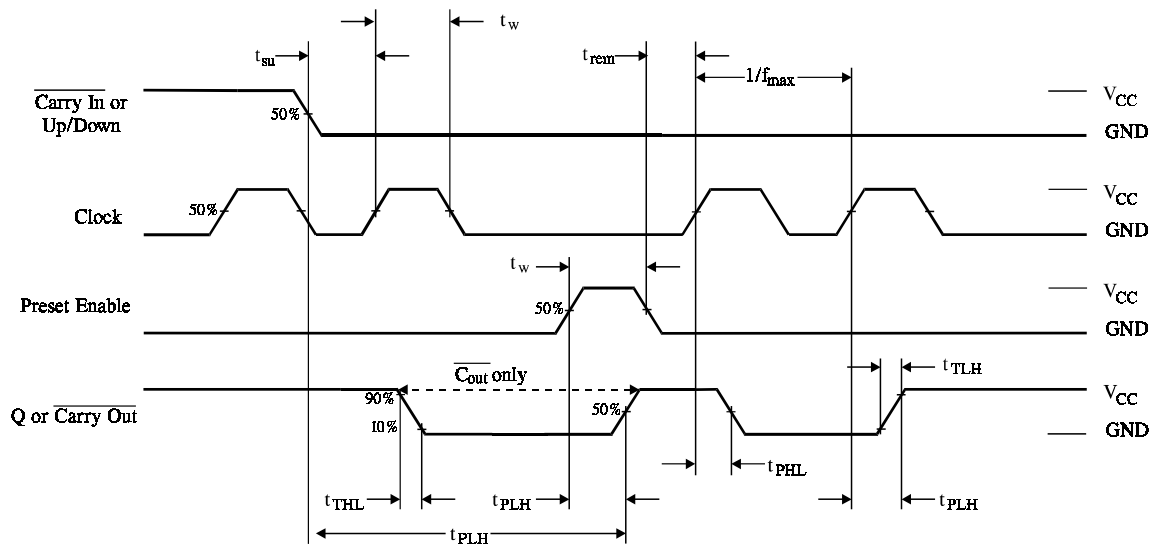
$t_W$

$t_{su}$

$t_{rem}$

$1/f_{max}$

$\overline{\text{Carry In}}$ or Up/Down

50%

$V_{CC}$

GND

Clock

50%

$V_{CC}$

GND

$t_W$

Preset Enable

50%

$V_{CC}$

GND

$\overline{C_{out}}$ only

$t_{TLH}$

Q or $\overline{\text{Carry Out}}$

90%

10%

50%

$V_{CC}$

GND

$t_{PHL}$

$t_{THL}$

$t_{PLH}$

$t_{PLH}$

$t_{PLH}$